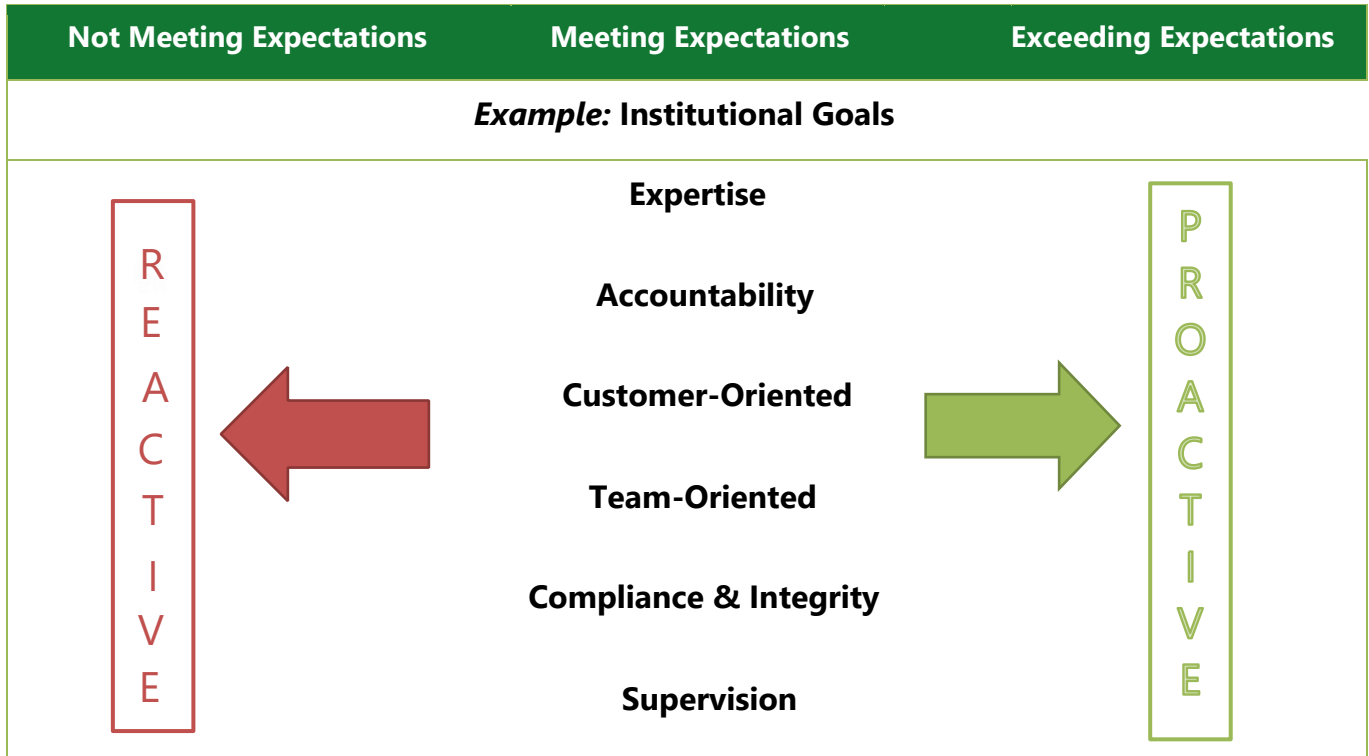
| Not Meeting Expectations | Meeting Expectations | Exceeding Expectations |
|---|---|---|
| *Example:* Institutional Goals | | |

REACTIVE

Expertise

Accountability

Customer-Oriented

Team-Oriented

Compliance & Integrity

Supervision

PROACTIVE